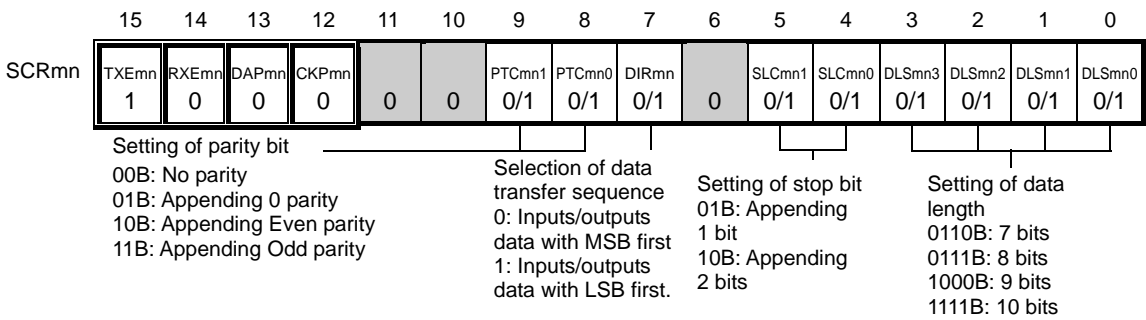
| | 15 | 14 | 13 | 12 | 11 | 10 | 9 | 8 | 7 | 6 | 5 | 4 | 3 | 2 | 1 | 0 |
|---|---|---|---|---|---|---|---|---|---|---|---|---|---|---|---|---|
| SCRmn | TXEmn 1 | RXEmn 0 | DAPmn 0 | CKPmn 0 | 0 | 0 | PTCmn1 0/1 | PTCmn0 0/1 | DIRmn 0/1 | 0 | SLCmn1 0/1 | SLCmn0 0/1 | DLSmn3 0/1 | DLSmn2 0/1 | DLSmn1 0/1 | DLSmn0 0/1 |

Setting of parity bit
00B: No parity
01B: Appending 0 parity
10B: Appending Even parity
11B: Appending Odd parity

Selection of data transfer sequence
0: Inputs/outputs data with MSB first
1: Inputs/outputs data with LSB first.

Setting of stop bit
01B: Appending 1 bit
10B: Appending 2 bits

Setting of data length
0110B: 7 bits
0111B: 8 bits
1000B: 9 bits
1111B: 10 bits